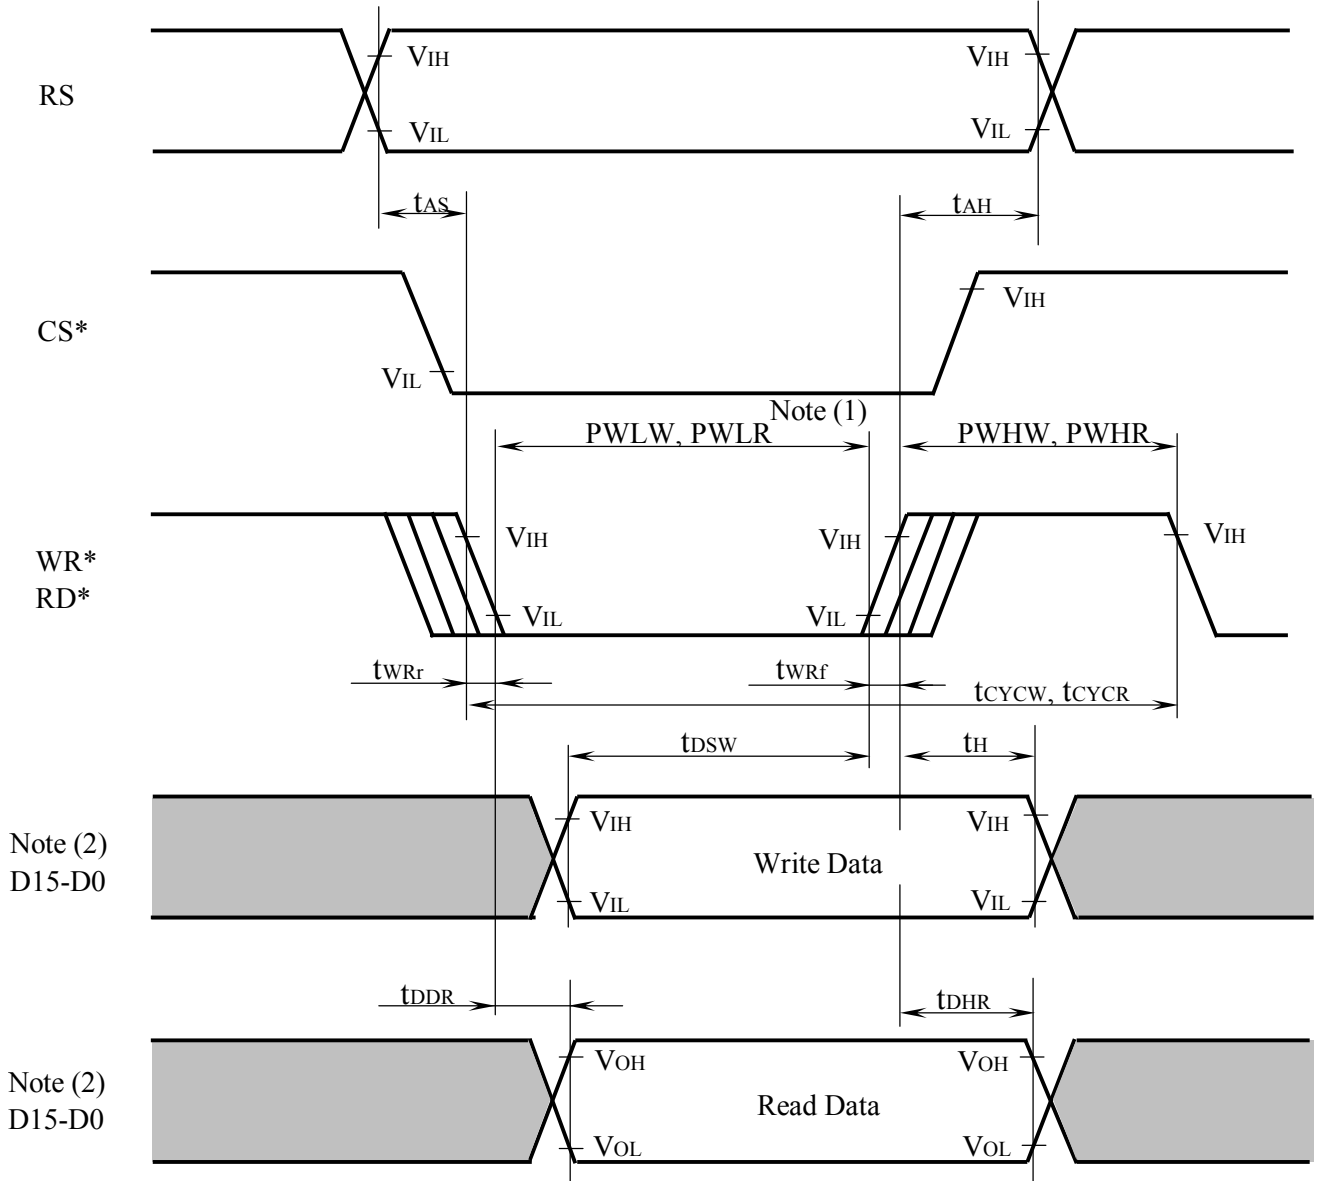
RS

$V_{IH}$

$V_{IL}$

$V_{IH}$

$V_{IL}$

$t_{AS}$

$t_{AH}$

CS*

$V_{IH}$

$V_{IL}$

Note (1)

PWLW, PWLR

PWHW, PWHR

WR*
RD*

$V_{IH}$

$V_{IL}$

$V_{IH}$

$V_{IL}$

$V_{IH}$

$t_{WRr}$

$t_{WRf}$

$t_{CYCW}$, $t_{CYCR}$

$t_{DSW}$

$t_{H}$

Note (2)
D15-D0

$V_{IH}$

$V_{IL}$

Write Data

$V_{IH}$

$V_{IL}$

$t_{DDR}$

$t_{DHR}$

Note (2)
D15-D0

$V_{OH}$

$V_{OL}$

Read Data

$V_{OH}$

$V_{OL}$